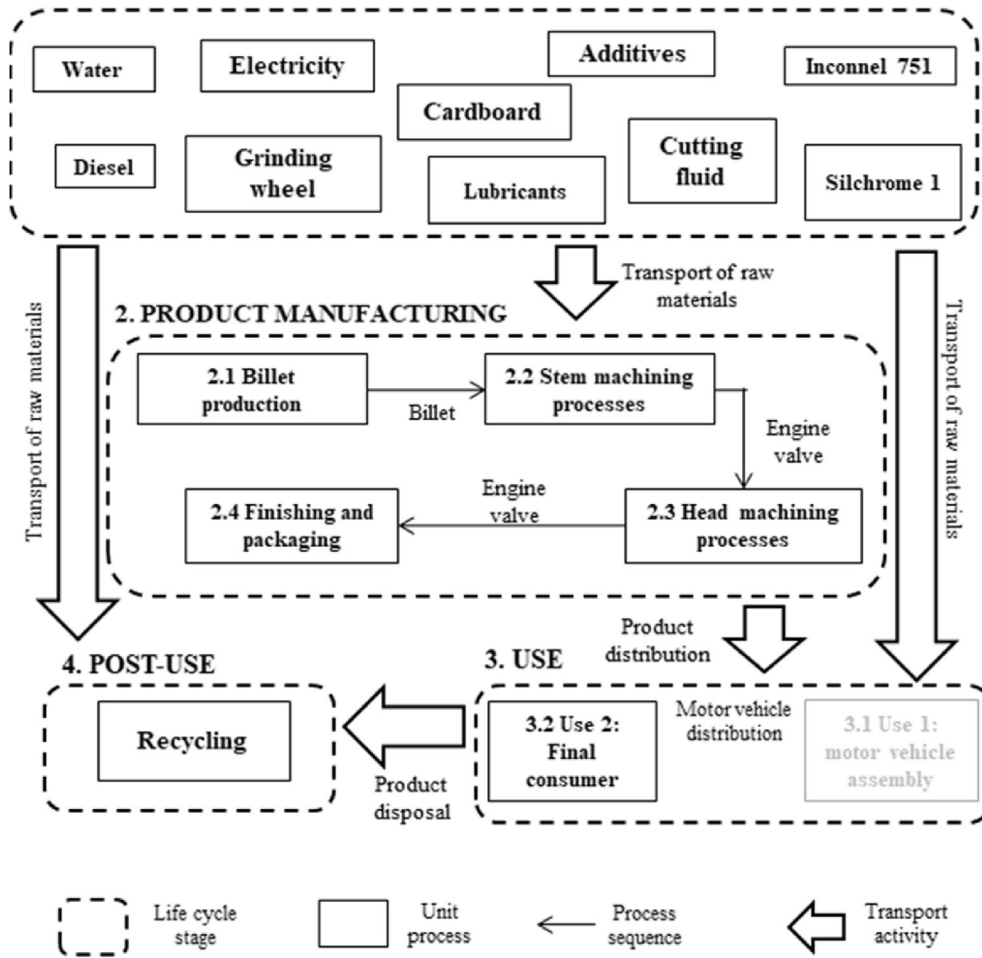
Water

Electricity

Additives

Inconnel 751

Cardboard

Diesel

Grinding wheel

Lubricants

Cutting fluid

Silchrome 1

Transport of raw materials

Transport of raw materials

Transport of raw materials

2. PRODUCT MANUFACTURING

2.1 Billet production

Billet

2.2 Stem machining processes

Engine valve

2.4 Finishing and packaging

Engine valve

2.3 Head machining processes

Product distribution

4. POST-USE

3. USE

Recycling

Product disposal

3.2 Use 2: Final consumer

Motor vehicle distribution

3.1 Use 1: motor vehicle assembly

Life cycle stage

Unit process

Process sequence

Transport activity